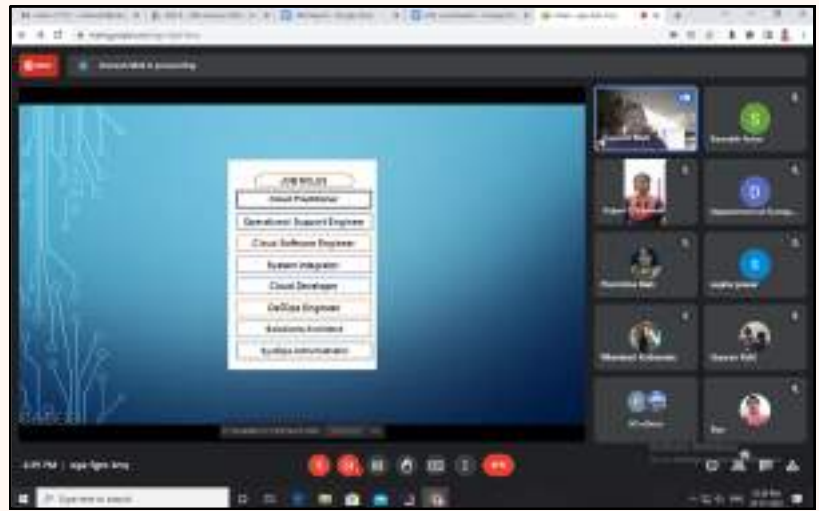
JOB ROLES

Cloud Practitioner

Operations/ Support Engineer

Cloud Software Engineer

System Integrator

Cloud Developer

DevOps Engineer

Solutions Architect

SysOps Administrator

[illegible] is presenting

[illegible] PM | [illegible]

Type here to search